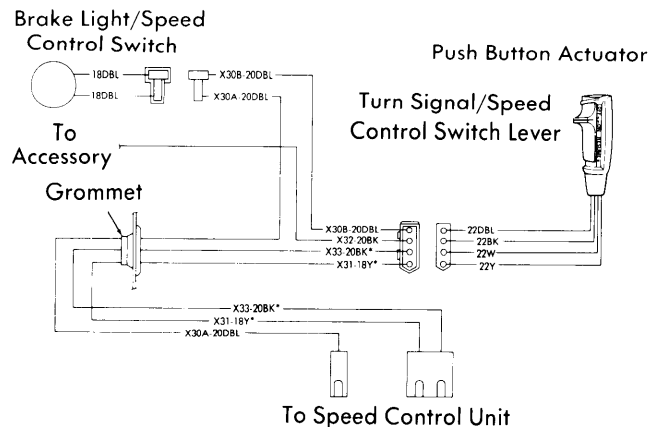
Brake Light/Speed Control Switch

18DBL

18DBL

X30B-20DBL

X30A-20DBL

Push Button Actuator

Turn Signal/Speed Control Switch Lever

To Accessory

Grommet

X30B-20DBL

X32-20BK

X33-20BK*

X31-18Y*

22DBL

22BK

22W

22Y

X33-20BK*

X31-18Y*

X30A-20DBL

To Speed Control Unit